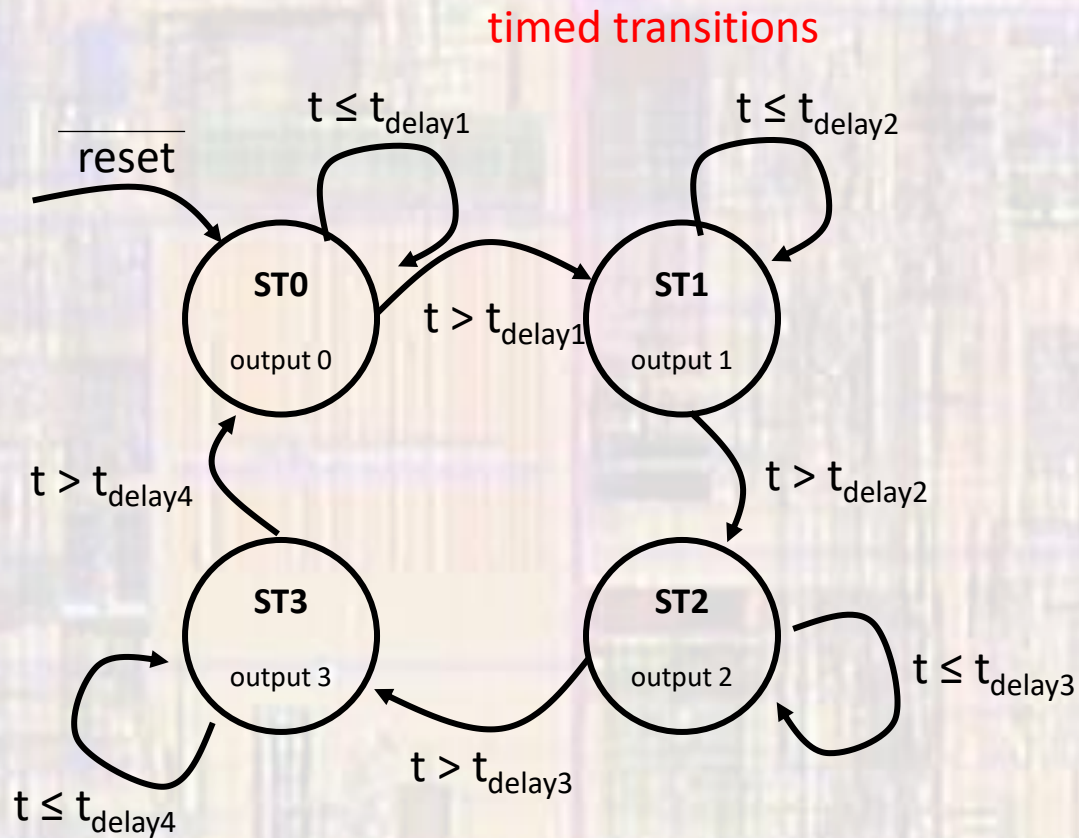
timed transitions

$\overline{\text{reset}}$

$t \le t_{delay1}$

$t \le t_{delay2}$

ST0

output 0

$t > t_{delay1}$

ST1

output 1

$t > t_{delay4}$

$t > t_{delay2}$

ST3

output 3

ST2

output 2

$t \le t_{delay3}$

$t > t_{delay3}$

$t \le t_{delay4}$